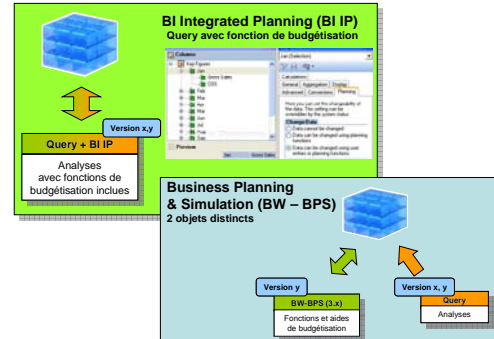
BI Integrated Planning (BI IP)
Query avec fonction de budgétisation

Columns
Key Figures
Gross Sales
COS
Feb
Mar
Apr
May
Jun
Jul
Aug
Sep
Preview

Calculations
General
Aggregation
Display
Advanced
Conversions
Planning

Here you can set the changeability of the data. This setting can be overridden by the system status.

Change Data
Data cannot be changed
Data can be changed using planning functions
Data can be changed using user entries or planning functions

Version x,y

Query + BI IP

Analyses avec fonctions de budgétisation inclues

Business Planning & Simulation (BW – BPS)
2 objets distincts

Version y

BW-BPS (3.x)

Fonctions et aides de budgétisation

Version x, y

Query

Analyses